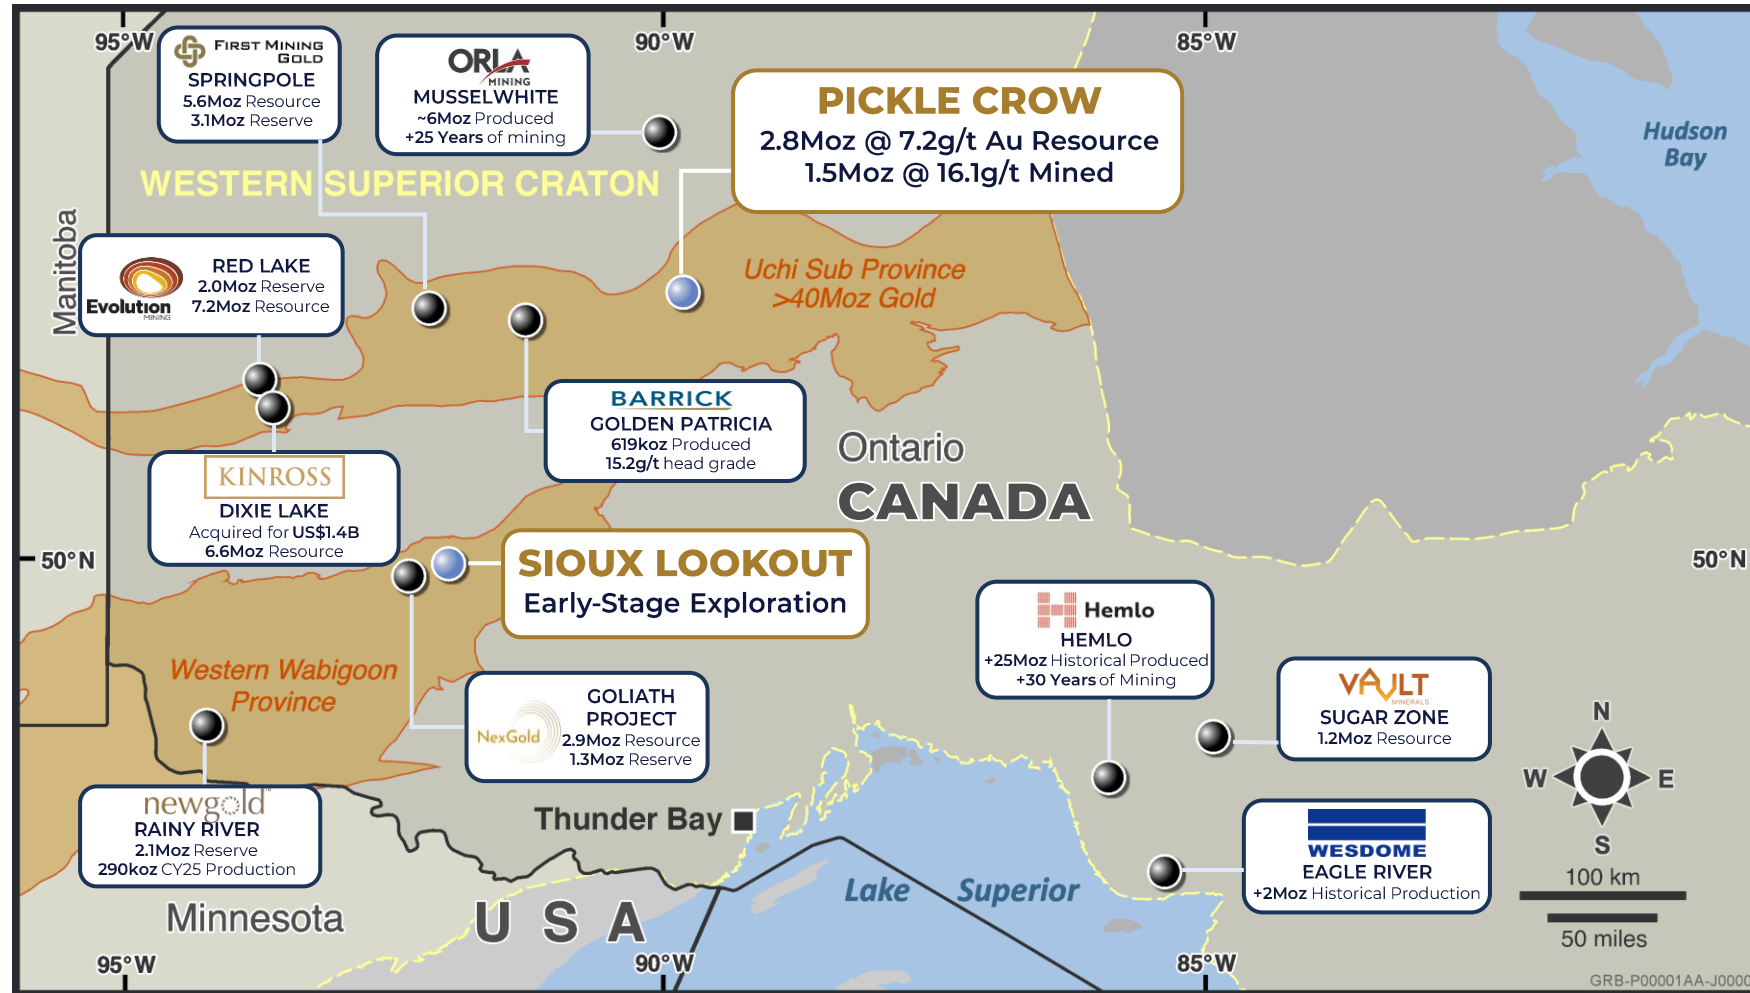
95°W

FIRST MINING GOLD
SPRINGPOLE
5.6Moz Resource
3.1Moz Reserve

ORLA MINING
MUSSELWHITE
~6Moz Produced
+25 Years of mining

90°W

85°W

PICKLE CROW
2.8Moz @ 7.2g/t Au Resource
1.5Moz @ 16.1g/t Mined

Hudson Bay

WESTERN SUPERIOR CRATON

Manitoba

Evolution MINING
RED LAKE
2.0Moz Reserve
7.2Moz Resource

Uchi Sub Province
>40Moz Gold

BARRICK
GOLDEN PATRICIA
619koz Produced
15.2g/t head grade

Ontario
CANADA

KINROSS
DIXIE LAKE
Acquired for US$1.4B
6.6Moz Resource

50°N

SIOUX LOOKOUT
Early-Stage Exploration

50°N

Hemlo
HEMLO
+25Moz Historical Produced
+30 Years of Mining

Western Wabigoon Province

NexGold
GOLIATH PROJECT
2.9Moz Resource
1.3Moz Reserve

VAULT MINERALS
SUGAR ZONE
1.2Moz Resource

N
W
E
S

newgold
RAINY RIVER
2.1Moz Reserve
290koz CY25 Production

Thunder Bay

WESDOME
EAGLE RIVER
+2Moz Historical Production

Lake Superior

100 km
50 miles

Minnesota
U S A

95°W
90°W
85°W

GRB-P00001AA-J000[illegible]